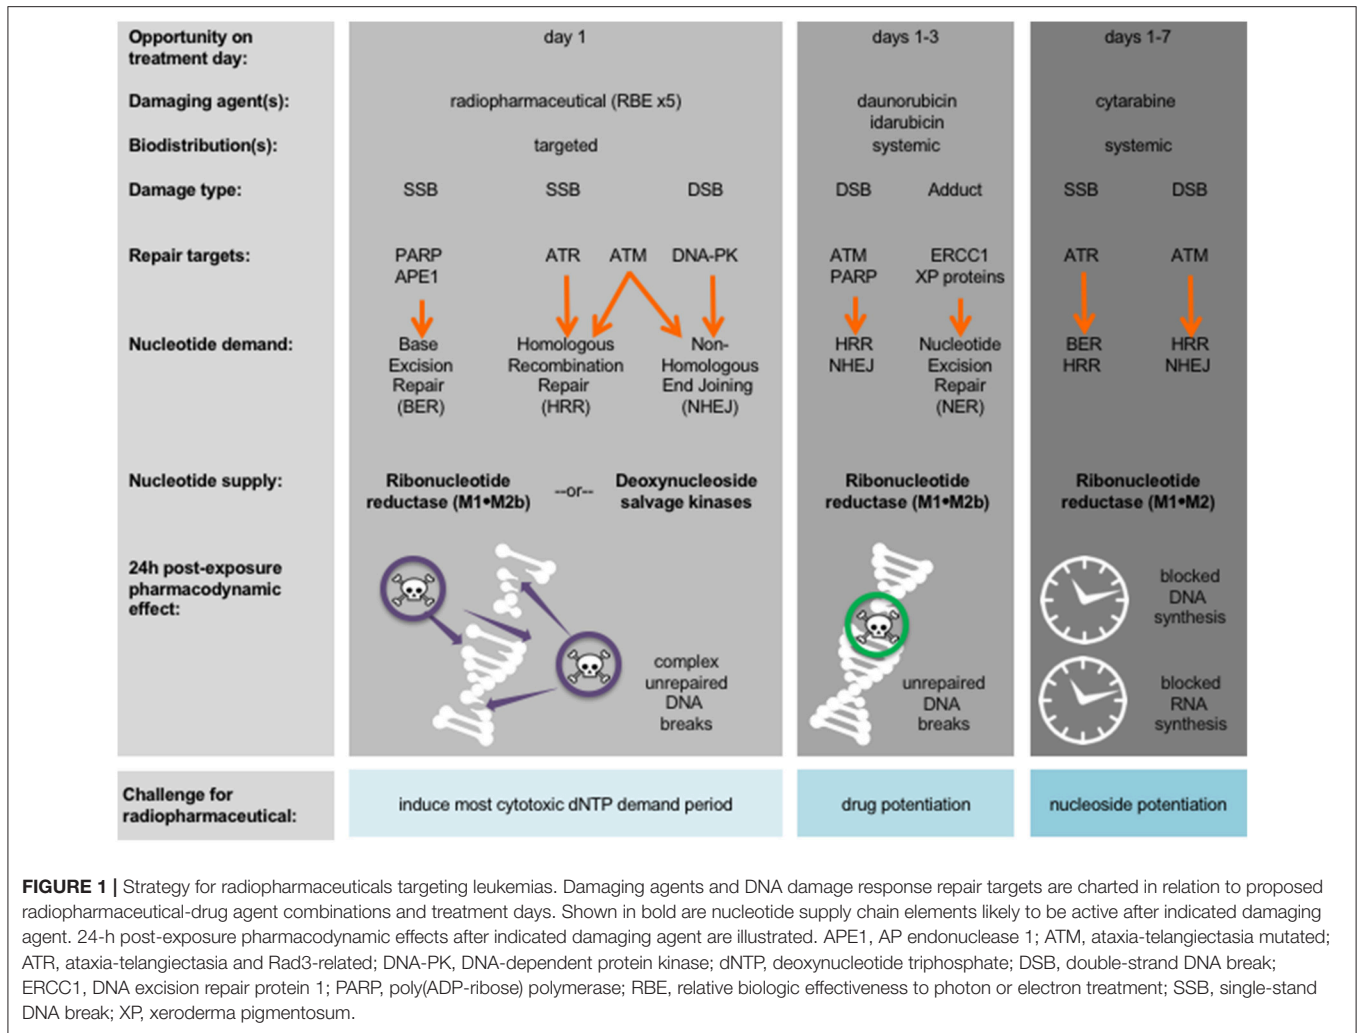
Opportunity on treatment day:

Damaging agent(s):

Biodistribution(s):

Damage type:

Repair targets:

Nucleotide demand:

Nucleotide supply:

24h post-exposure pharmacodynamic effect:

day 1

radiopharmaceutical (RBE x5)

targeted

SSB SSB DSB

PARP APE1

ATR ATM DNA-PK

Base Excision Repair (BER)

Homologous Recombination Repair (HRR)

Non-Homologous End Joining (NHEJ)

**Ribonucleotide reductase (M1•M2b)** --or-- **Deoxynucleoside salvage kinases**

complex unrepaired DNA breaks

days 1-3

daunorubicin idarubicin

systemic

DSB Adduct

ATM PARP

ERCC1 XP proteins

HRR NHEJ

Nucleotide Excision Repair (NER)

**Ribonucleotide reductase (M1•M2b)**

unrepaired DNA breaks

days 1-7

cytarabine

systemic

SSB DSB

ATR ATM

BER HRR

HRR NHEJ

**Ribonucleotide reductase (M1•M2)**

blocked DNA synthesis

blocked RNA synthesis

Challenge for radiopharmaceutical:

induce most cytotoxic dNTP demand period

drug potentiation

nucleoside potentiation

**FIGURE 1 |** Strategy for radiopharmaceuticals targeting leukemias. Damaging agents and DNA damage response repair targets are charted in relation to proposed radiopharmaceutical-drug agent combinations and treatment days. Shown in bold are nucleotide supply chain elements likely to be active after indicated damaging agent. 24-h post-exposure pharmacodynamic effects after indicated damaging agent are illustrated. APE1, AP endonuclease 1; ATM, ataxia-telangiectasia mutated; ATR, ataxia-telangiectasia and Rad3-related; DNA-PK, DNA-dependent protein kinase; dNTP, deoxynucleotide triphosphate; DSB, double-strand DNA break; ERCC1, DNA excision repair protein 1; PARP, poly(ADP-ribose) polymerase; RBE, relative biologic effectiveness to photon or electron treatment; SSB, single-stand DNA break; XP, xeroderma pigmentosum.